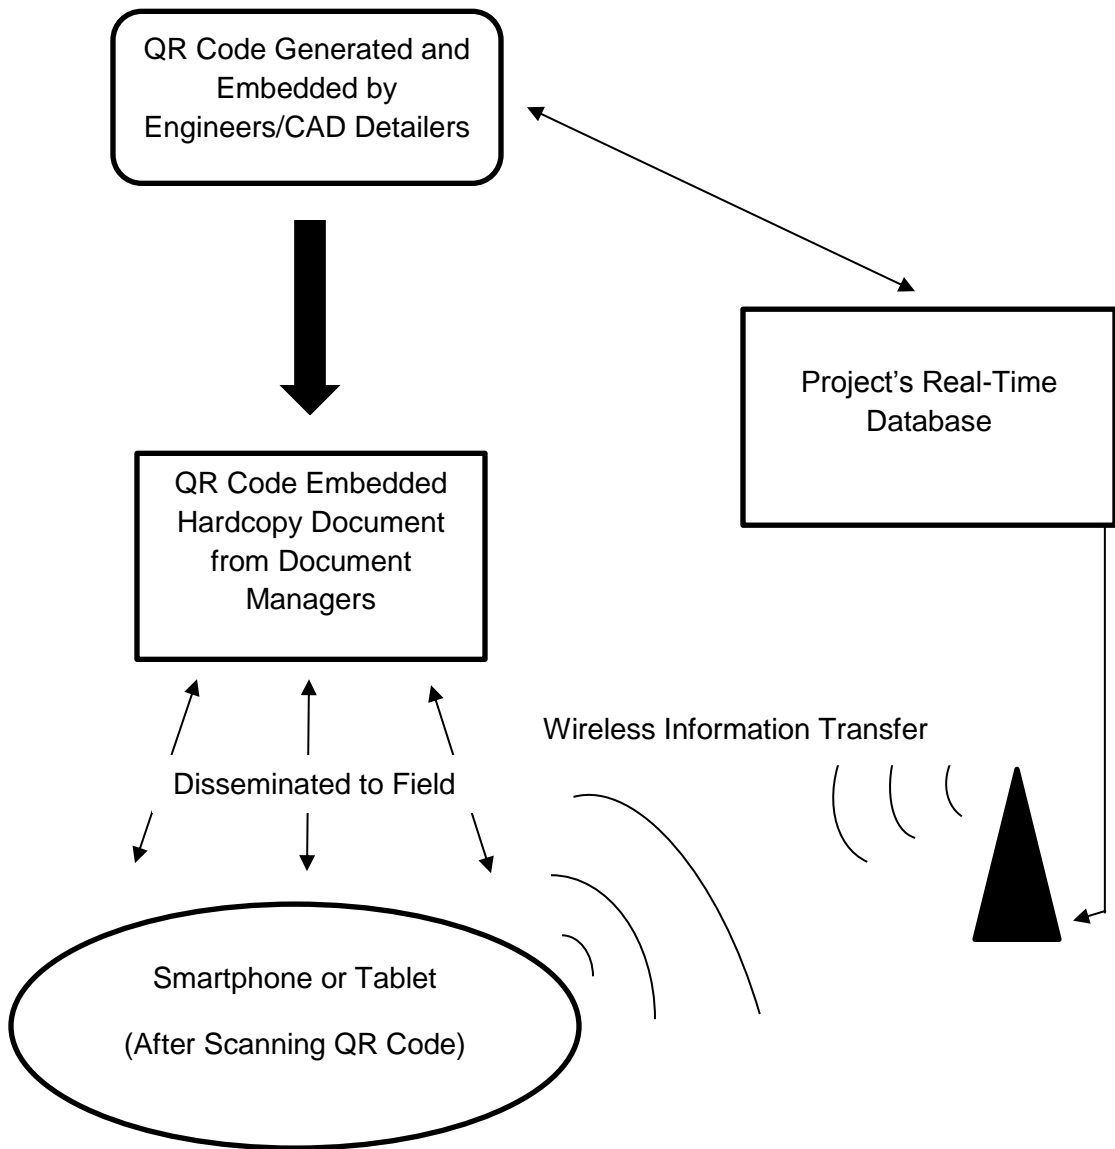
QR Code Generated and Embedded by Engineers/CAD Detailers

Project's Real-Time Database

QR Code Embedded Hardcopy Document from Document Managers

Wireless Information Transfer

Disseminated to Field

Smartphone or Tablet

(After Scanning QR Code)